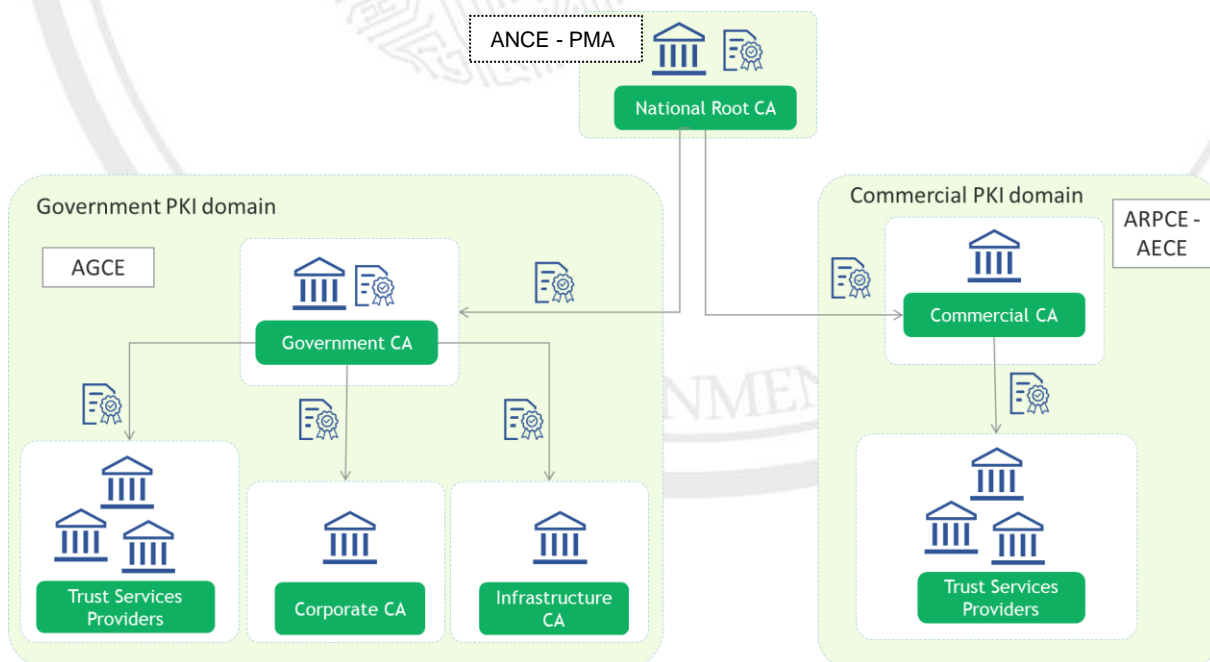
ANCE - PMA

National Root CA

Government PKI domain

AGCE

Government CA

Trust Services Providers

Corporate CA

Infrastructure CA

Commercial PKI domain

ARPCE - AECE

Commercial CA

Trust Services Providers